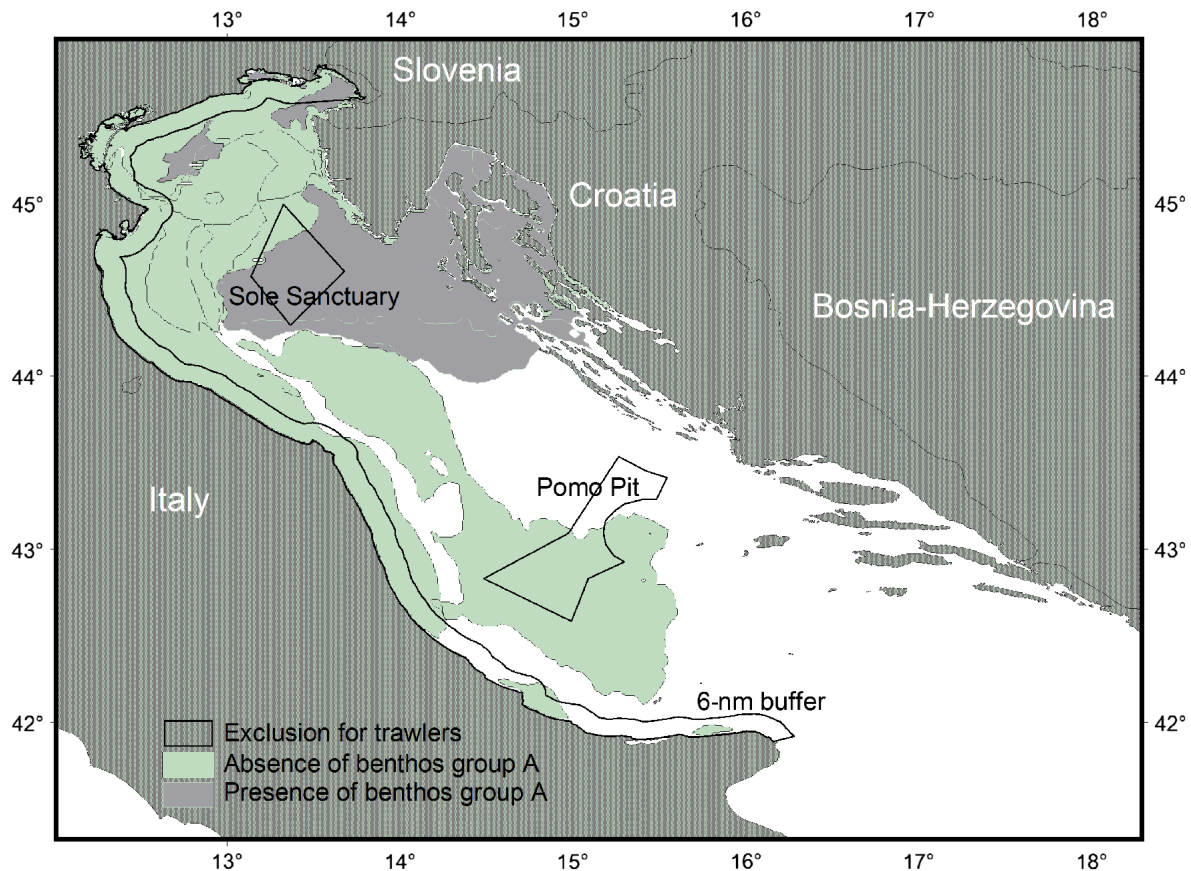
13° 14° 15° 16° 17° 18°

Slovenia

Croatia

Sole Sanctuary

Bosnia-Herzegovina

Italy

Pomo Pit

6-nm buffer

Exclusion for trawlers
Absence of benthos group A
Presence of benthos group A

45°
44°
43°
42°

45°
44°
43°
42°

13° 14° 15° 16° 17° 18°